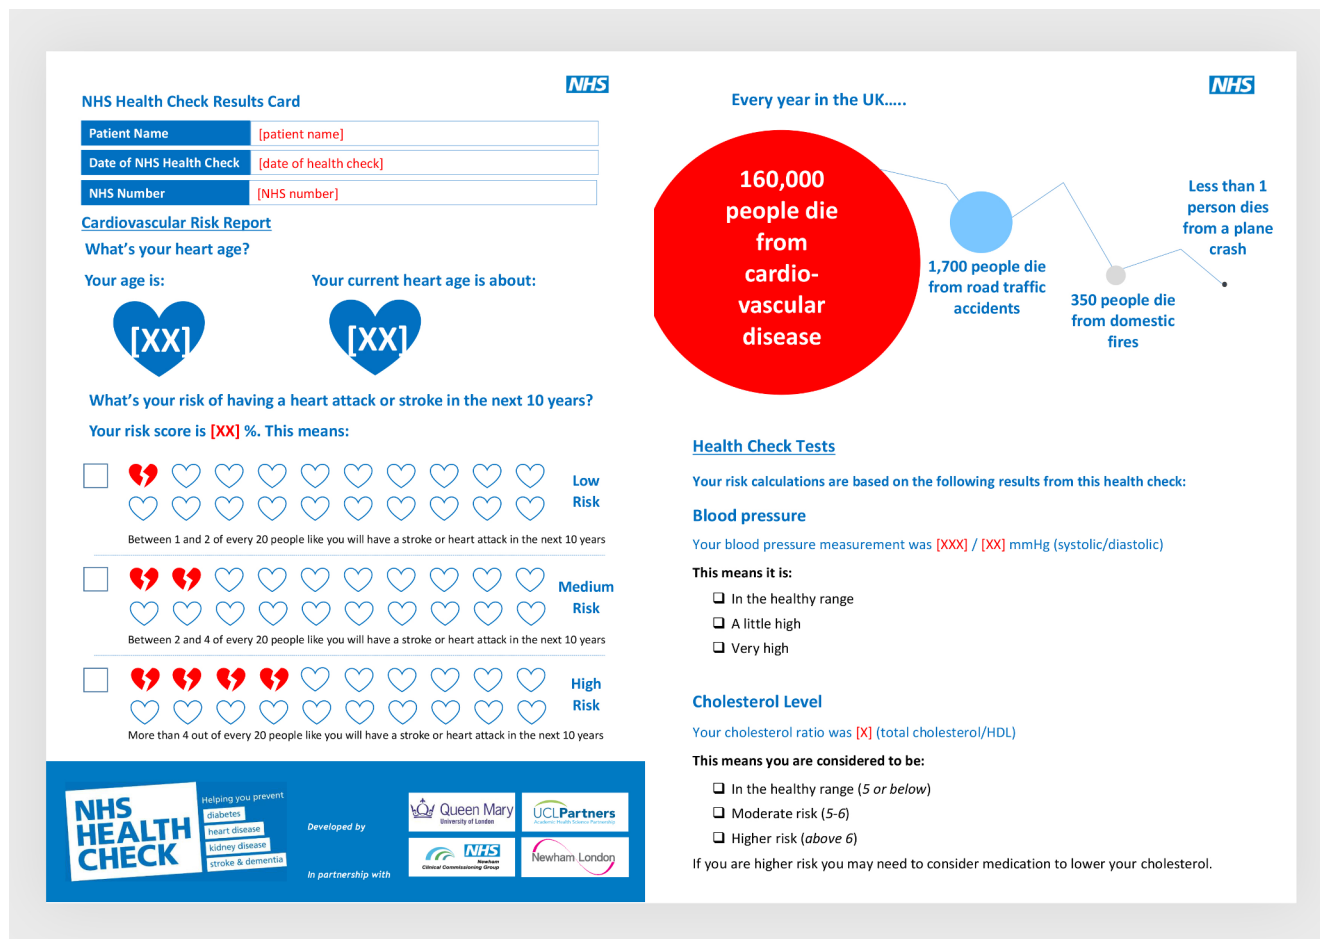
NHS

NHS Health Check Results Card

| Patient Name | [patient name] |
|---|---|
| Date of NHS Health Check | [date of health check] |
| NHS Number | [NHS number] |

Cardiovascular Risk Report

What's your heart age?

Your age is:

[XX]

Your current heart age is about:

[XX]

What's your risk of having a heart attack or stroke in the next 10 years?

Your risk score is [XX] %. This means:

Low Risk

Between 1 and 2 of every 20 people like you will have a stroke or heart attack in the next 10 years

Medium Risk

Between 2 and 4 of every 20 people like you will have a stroke or heart attack in the next 10 years

High Risk

More than 4 out of every 20 people like you will have a stroke or heart attack in the next 10 years

NHS HEALTH CHECK

Helping you prevent diabetes heart disease kidney disease stroke & dementia

Developed by

In partnership with

Queen Mary University of London

UCLPartners Academic Health Science Partnership

NHS Newham Clinical Commissioning Group

Newham London

NHS

Every year in the UK.....

160,000 people die from cardio-vascular disease

1,700 people die from road traffic accidents

350 people die from domestic fires

Less than 1 person dies from a plane crash

Health Check Tests

Your risk calculations are based on the following results from this health check:

Blood pressure

Your blood pressure measurement was [XXX] / [XX] mmHg (systolic/diastolic)

This means it is:

❑ In the healthy range
❑ A little high
❑ Very high

Cholesterol Level

Your cholesterol ratio was [X] (total cholesterol/HDL)

This means you are considered to be:

❑ In the healthy range (5 or below)
❑ Moderate risk (5-6)
❑ Higher risk (above 6)

If you are higher risk you may need to consider medication to lower your cholesterol.